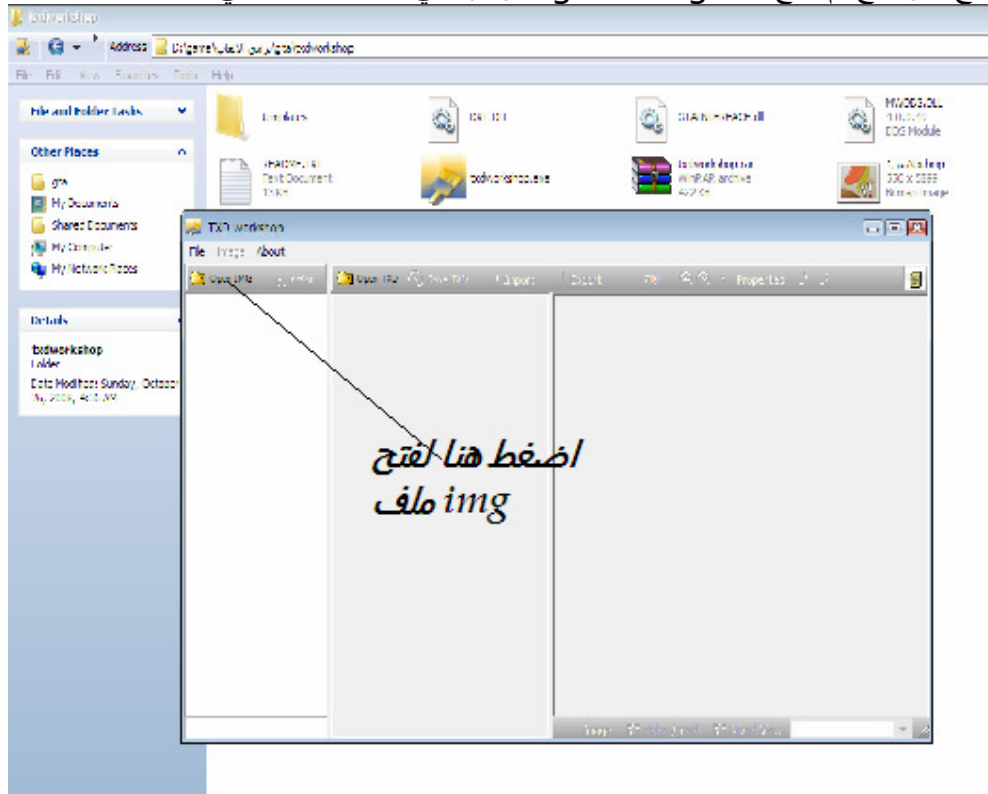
txdworkshop

Address D:\game\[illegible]\gta\txdworkshop

File Edit View Favorites Tools Help

File and Folder Tasks

Other Places

gta

My Documents

Shared Documents

My Computer

My Network Places

Details

txdworkshop

Folder

Date Modified: Sunday, October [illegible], 2008, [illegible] AM

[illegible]

README.txt
Text Document
1 KB

txdworkshop.exe

STANDARDPLACE.dll

txdworkshop.rar
WinRAR archive
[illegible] KB

MWDOS.DLL
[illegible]
DOS Module

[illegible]
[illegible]
Bitmap Image

TXD Workshop

File Image About

Open IMG

Open TXD Save TXD Import Export Properties

اضغط هنا لفتح ملف img